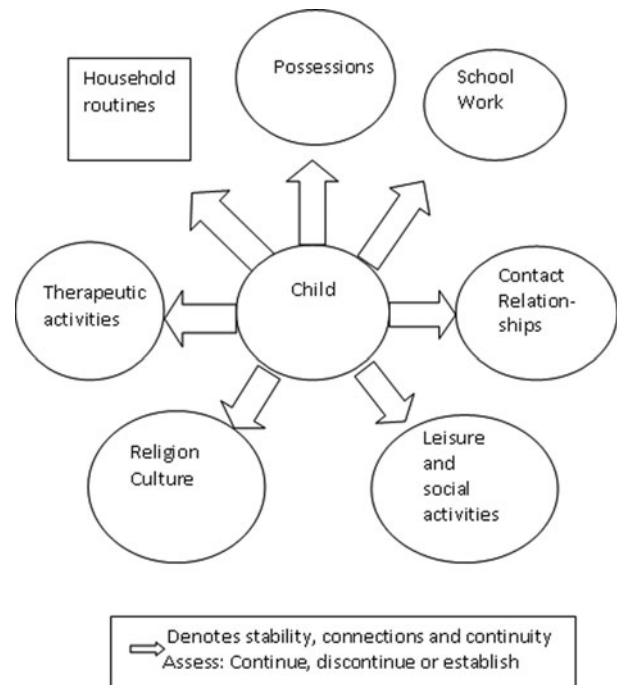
Household routines

Possessions

School Work

Therapeutic activities

Child

Contact Relationships

Religion Culture

Leisure and social activities

Denotes stability, connections and continuity
Assess: Continue, discontinue or establish